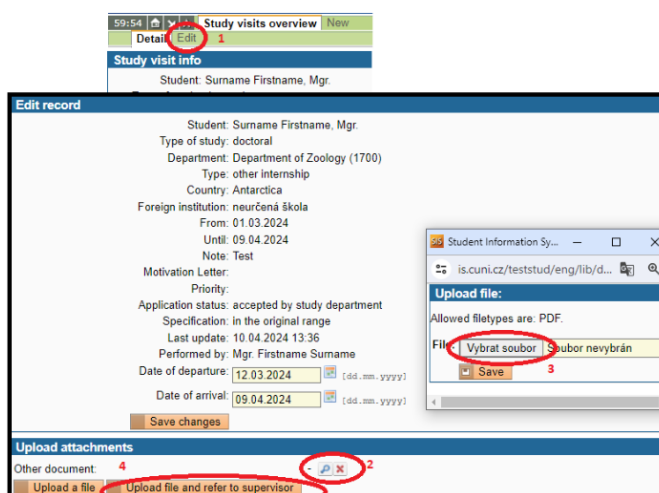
59:54 Study visits overview New
Detail Edit 1
Study visit info
Student: Surname Firstname, Mgr.

Edit record
Student: Surname Firstname, Mgr.
Type of study: doctoral
Department: Department of Zoology (1700)
Type: other internship
Country: Antarctica
Foreign institution: neurčená škola
From: 01.03.2024
Until: 09.04.2024
Note: Test
Motivation Letter:
Priority:
Application status: accepted by study department
Specification: in the original range
Last update: 10.04.2024 13:36
Performed by: Mgr. Firstname Surname
Date of departure: 12.03.2024 [dd.mm.yyyy]
Date of arrival: 09.04.2024 [dd.mm.yyyy]
Save changes

Student Information Sy...
is.cuni.cz/teststud/eng/lib/d...
Upload file:
Allowed filetypes are: PDF.
File: Vybrat soubor Soubor nevybrán
Save 3

Upload attachments
Other document: 4 - 2
Upload a file Upload file and refer to supervisor